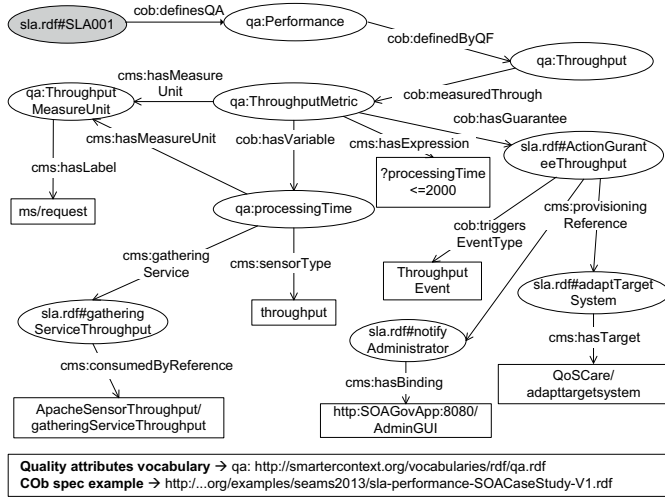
sla.rdf#SLA001
cob:definesQA
qa:Performance
cob:definedByQF
qa:Throughput
cms:hasMeasure Unit
qa:Throughput MeasureUnit
qa:ThroughputMetric
cob:measuredThrough
cob:hasGuarantee
cms:hasMeasureUnit
cob:hasVariable
cms:hasExpression
sla.rdf#ActionGuranteeThroughput
cms:hasLabel
?processingTime <=2000
ms/request
qa:processingTime
cms:provisioning Reference
cob:triggers EventType
cms:gathering Service
cms:sensorType
Throughput Event
sla.rdf#adaptTarget System
throughput
sla.rdf#gathering ServiceThroughput
cms:hasTarget
sla.rdf#notify Administrator
cms:consumedByReference
cms:hasBinding
QoSCare/ adapttargetsystem
ApacheSensorThroughput/ gatheringServiceThroughput
http:SOAGovApp:8080/ AdminGUI

**Quality attributes vocabulary** → qa: http://smartercontext.org/vocabularies/rdf/qa.rdf
**COb spec example** → http://...org/examples/seams2013/sla-performance-SOACaseStudy-V1.rdf